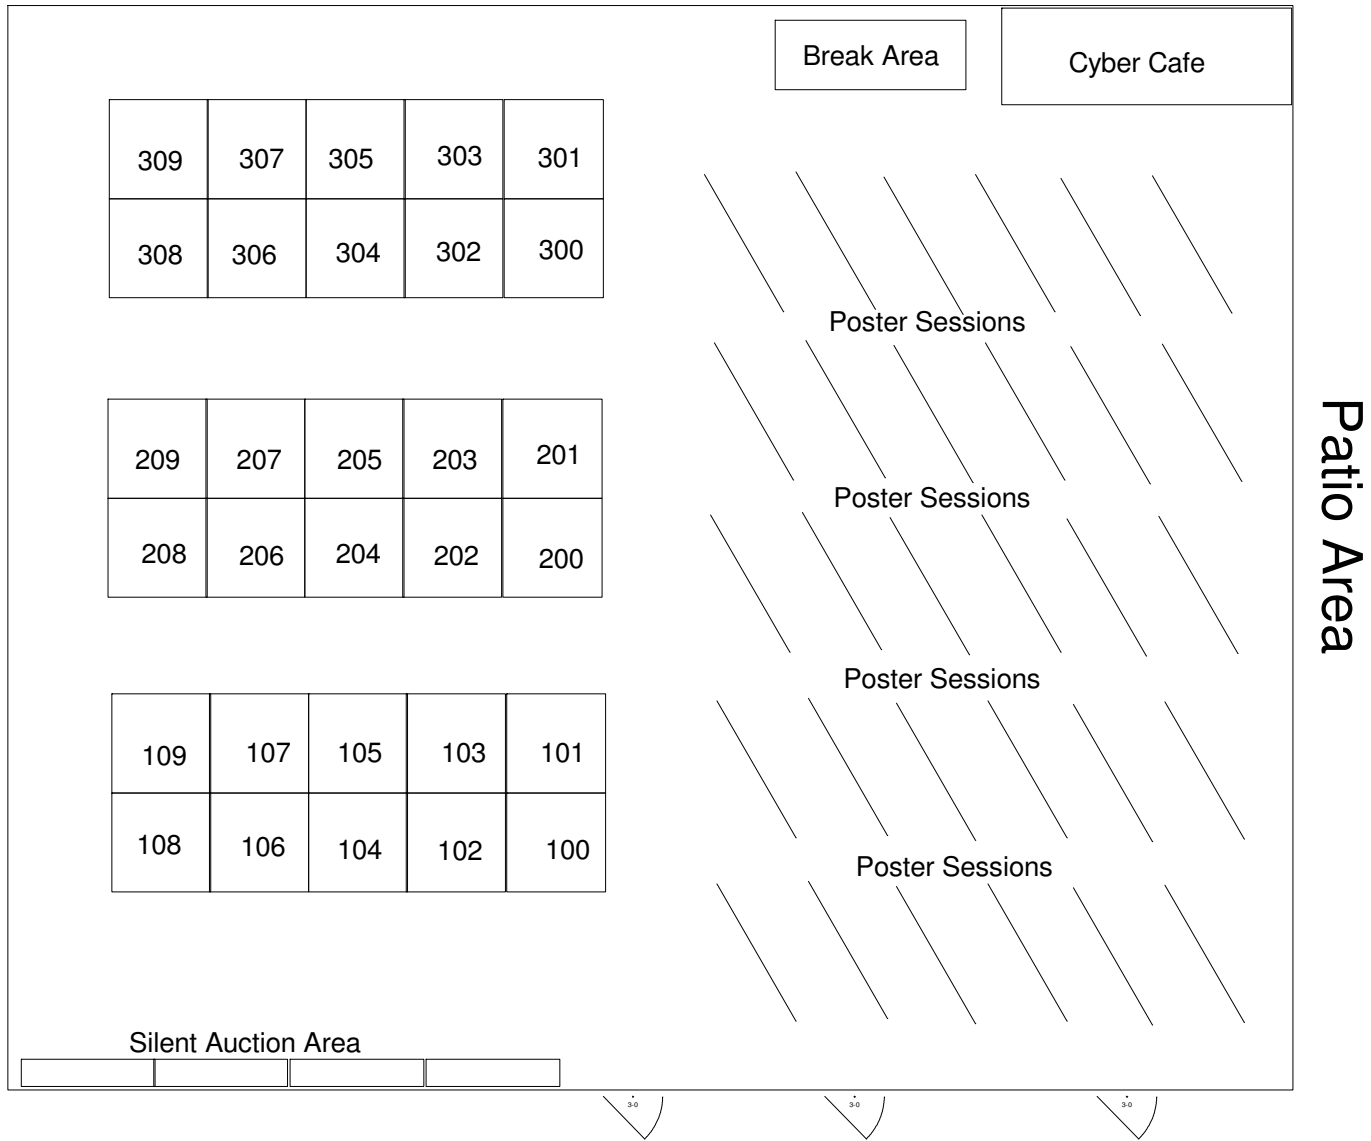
Break Area

Cyber Cafe

| 309 | 307 | 305 | 303 | 301 |
|---|---|---|---|---|
| 308 | 306 | 304 | 302 | 300 |

Poster Sessions

| 209 | 207 | 205 | 203 | 201 |
|---|---|---|---|---|
| 208 | 206 | 204 | 202 | 200 |

Poster Sessions

Poster Sessions

| 109 | 107 | 105 | 103 | 101 |
|---|---|---|---|---|
| 108 | 106 | 104 | 102 | 100 |

Poster Sessions

Patio Area

Silent Auction Area

3-0

3-0

3-0